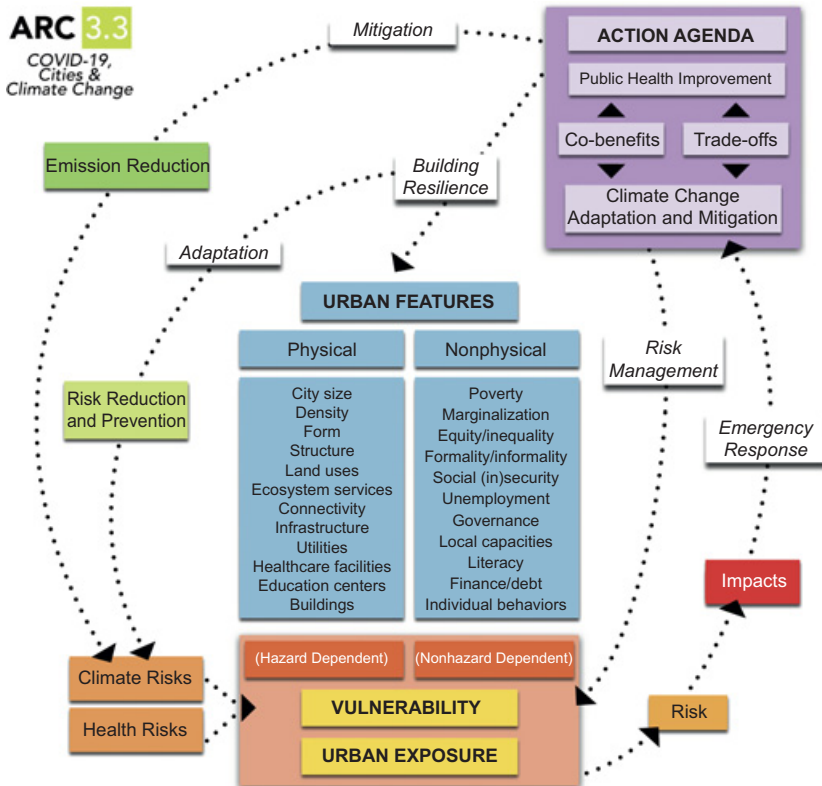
ARC 3.3
COVID-19, Cities & Climate Change

Mitigation

ACTION AGENDA
Public Health Improvement
Co-benefits
Trade-offs
Climate Change Adaptation and Mitigation

Emission Reduction

Building Resilience

Adaptation

URBAN FEATURES

| Physical | Nonphysical |
|---|---|
| City size<br>Density<br>Form<br>Structure<br>Land uses<br>Ecosystem services<br>Connectivity<br>Infrastructure<br>Utilities<br>Healthcare facilities<br>Education centers<br>Buildings | Poverty<br>Marginalization<br>Equity/inequality<br>Formality/informality<br>Social (in)security<br>Unemployment<br>Governance<br>Local capacities<br>Literacy<br>Finance/debt<br>Individual behaviors |

Risk Management

Emergency Response

Risk Reduction and Prevention

Impacts

Climate Risks
Health Risks

(Hazard Dependent)
(Nonhazard Dependent)
VULNERABILITY
URBAN EXPOSURE

Risk